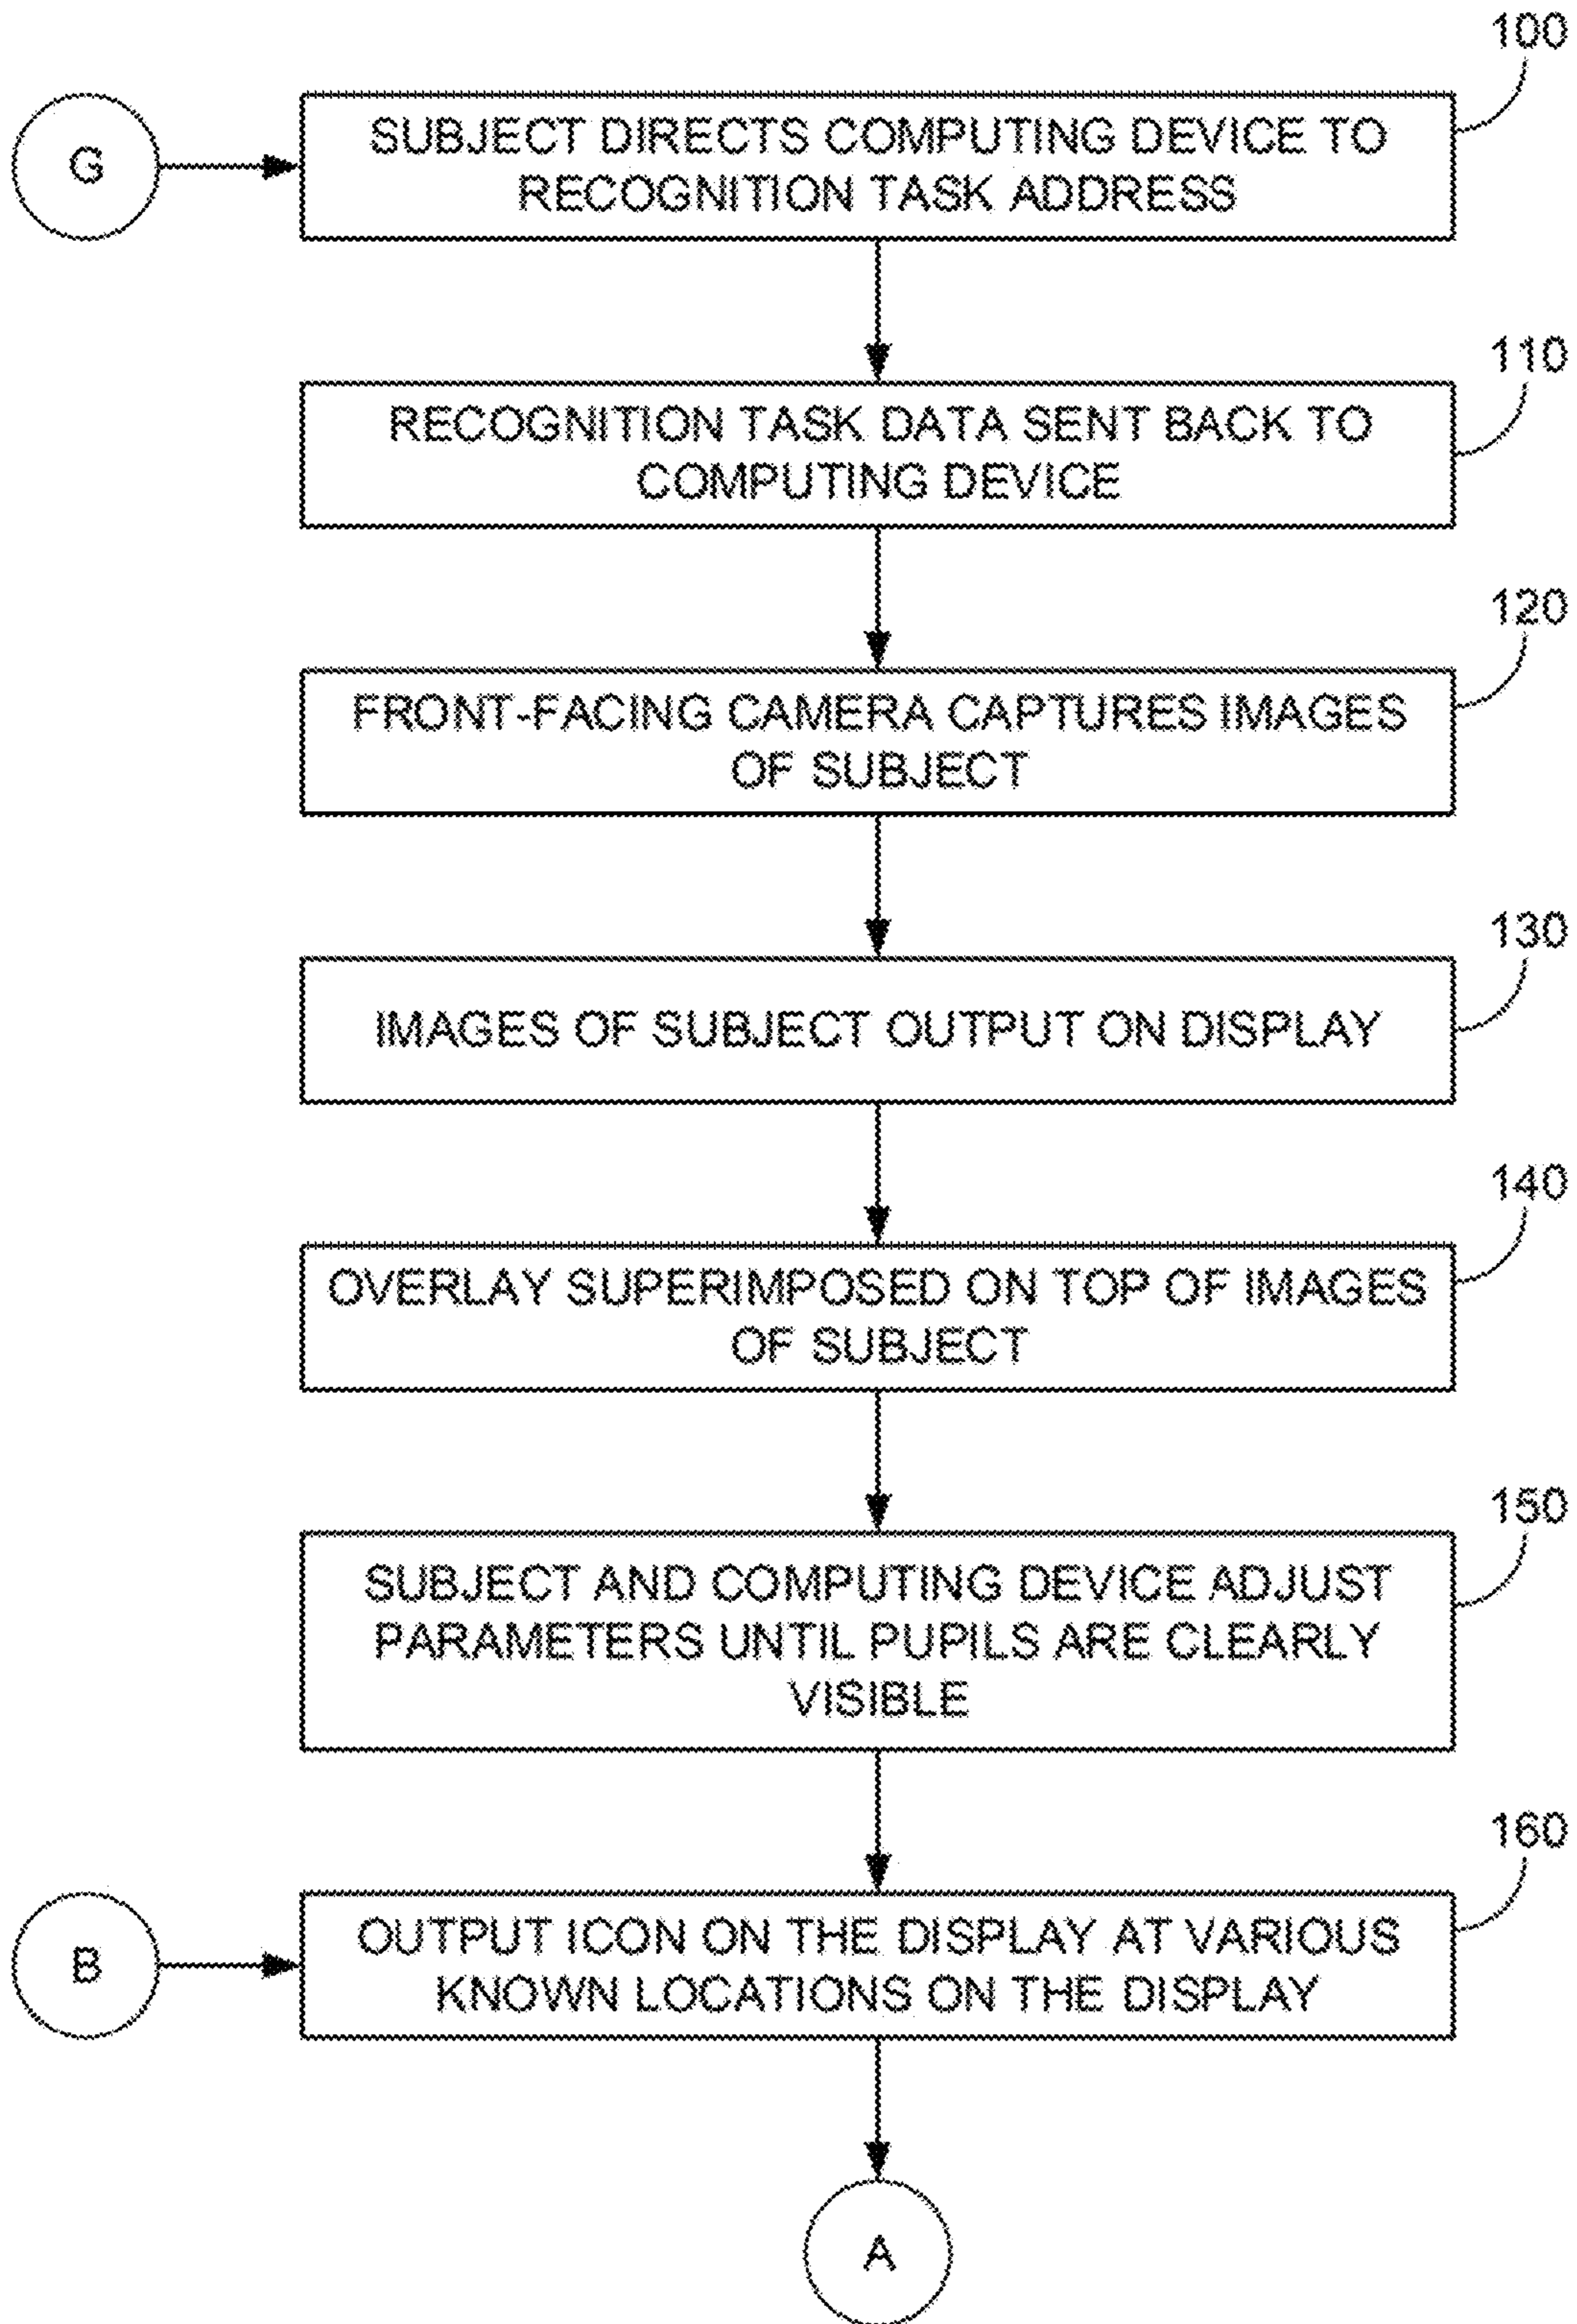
100

G

SUBJECT DIRECTS COMPUTING DEVICE TO RECOGNITION TASK ADDRESS

110

RECOGNITION TASK DATA SENT BACK TO COMPUTING DEVICE

120

FRONT-FACING CAMERA CAPTURES IMAGES OF SUBJECT

130

IMAGES OF SUBJECT OUTPUT ON DISPLAY

140

OVERLAY SUPERIMPOSED ON TOP OF IMAGES OF SUBJECT

150

SUBJECT AND COMPUTING DEVICE ADJUST PARAMETERS UNTIL PUPILS ARE CLEARLY VISIBLE

160

B

OUTPUT ICON ON THE DISPLAY AT VARIOUS KNOWN LOCATIONS ON THE DISPLAY

A